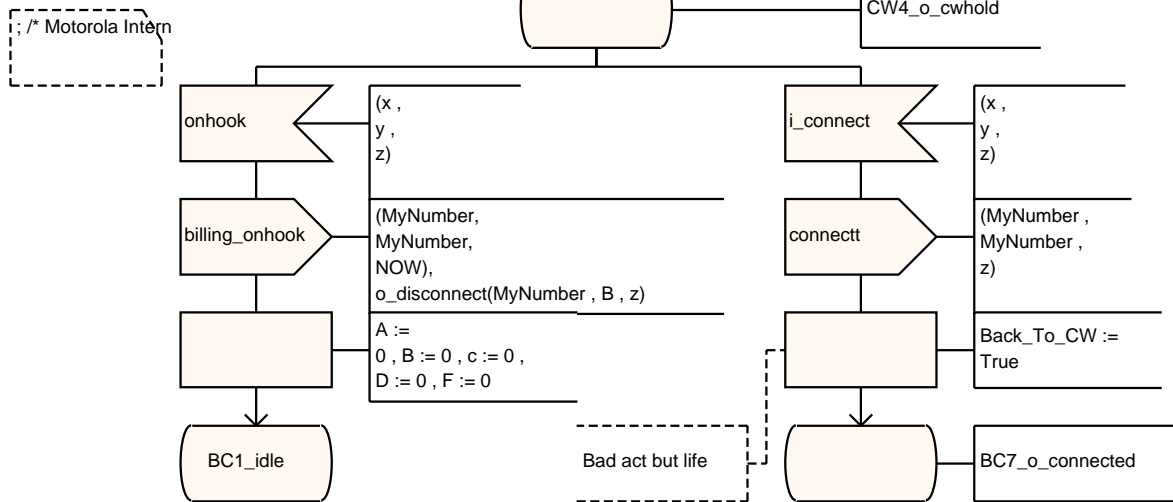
; /* Motorola Intern

CW4_o_cwhold

onhook

(x ,
y ,
z)

billing_onhook

(MyNumber,
MyNumber,
NOW),
o_disconnect(MyNumber , B , z)

A :=
0 , B := 0 , c := 0 ,
D := 0 , F := 0

BC1_idle

Bad act but life

i_connect

(x ,
y ,
z)

connectt

(MyNumber ,
MyNumber ,
z)

Back_To_CW :=
True

BC7_o_connected